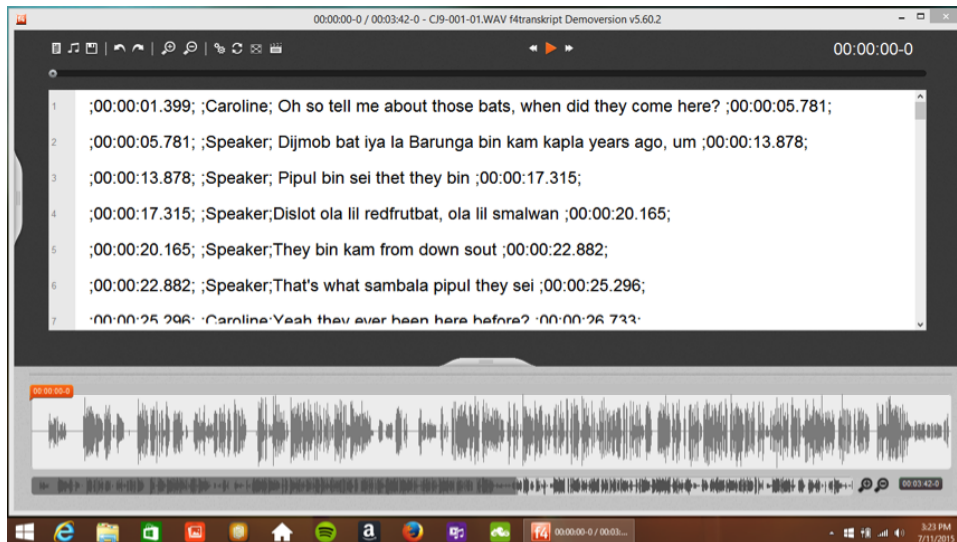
00:00:00-0 / 00:03:42-0 - CJ9-001-01.WAV f4transkript Demoversion v5.60.2

00:00:00-0

1 ;00:00:01.399; ;Caroline; Oh so tell me about those bats, when did they come here? ;00:00:05.781;

2 ;00:00:05.781; ;Speaker; Dijmob bat iya la Barunga bin kam kapla years ago, um ;00:00:13.878;

3 ;00:00:13.878; ;Speaker; Pipul bin sei thet they bin ;00:00:17.315;

4 ;00:00:17.315; ;Speaker;Dislot ola lil redfrutbat, ola lil smalwan ;00:00:20.165;

5 ;00:00:20.165; ;Speaker;They bin kam from down sout ;00:00:22.882;

6 ;00:00:22.882; ;Speaker;That's what sambala pipul they sei ;00:00:25.296;

7 ;00:00:25.296; ;Caroline;Yeah they ever been here before? ;00:00:26.733;

00:00:00-0

00:03:42-0

00:00:00-0 / 00:03:...

3:23 PM
7/11/2015